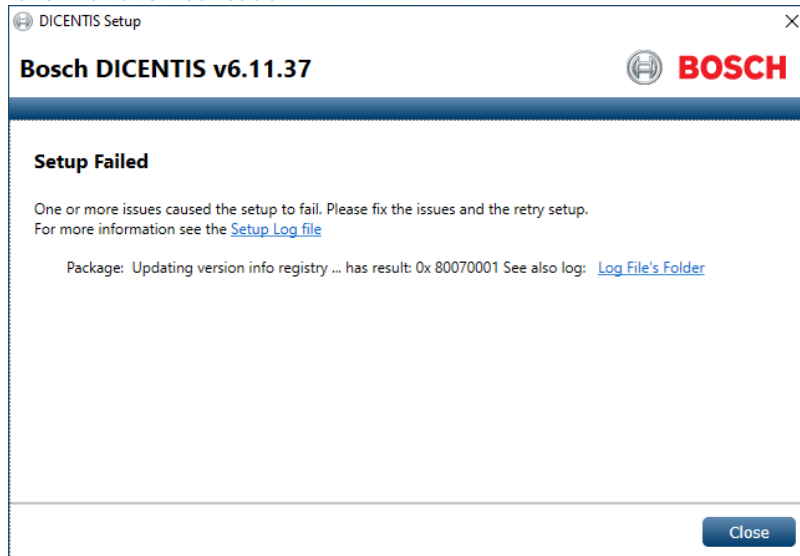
DICENTIS Setup

×

Bosch DICENTIS v6.11.37

BOSCH

Setup Failed

One or more issues caused the setup to fail. Please fix the issues and the retry setup.
For more information see the Setup Log file

Package: Updating version info registry ... has result: 0x 80070001 See also log: Log File's Folder

Close